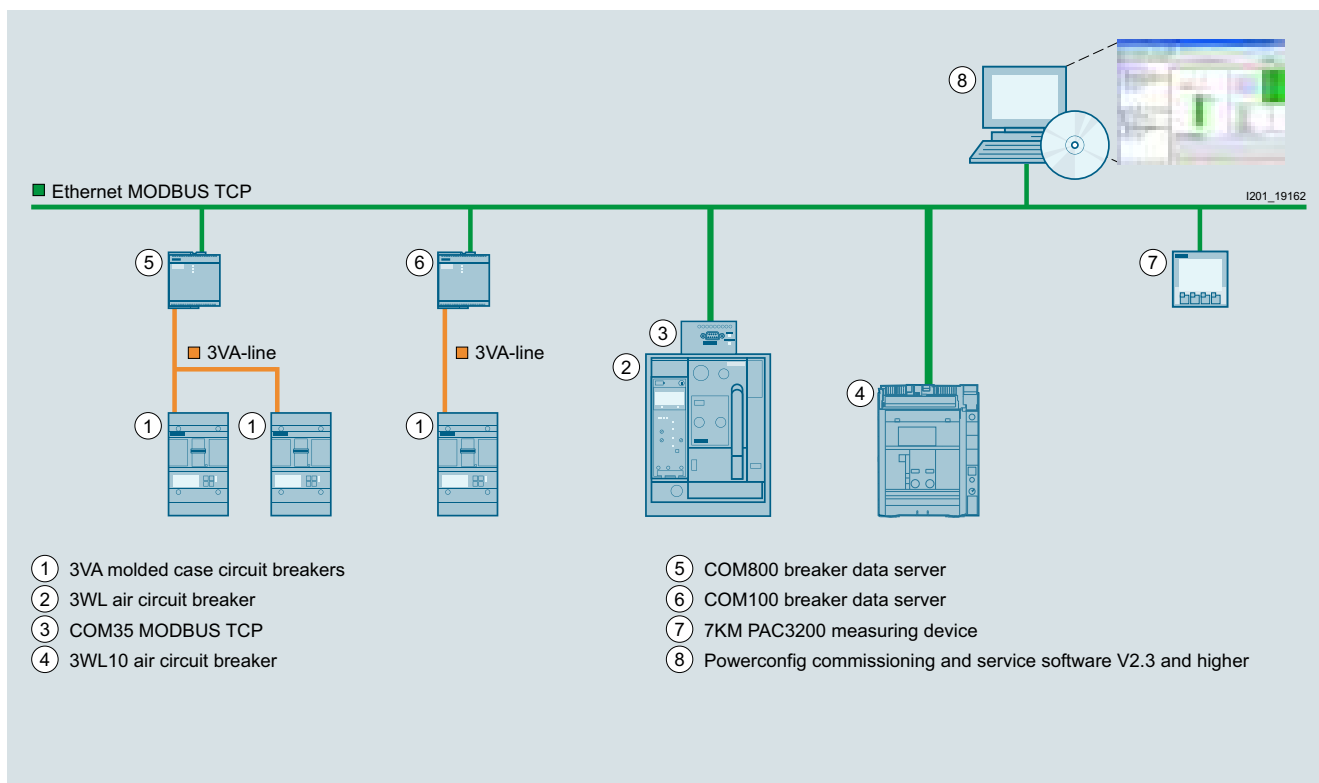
8

Ethernet MODBUS TCP

I201_19162

5

6

7

3

3VA-line

3VA-line

2

4

1

1

1

1 3VA molded case circuit breakers
2 3WL air circuit breaker
3 COM35 MODBUS TCP
4 3WL10 air circuit breaker

5 COM800 breaker data server
6 COM100 breaker data server
7 7KM PAC3200 measuring device
8 Powerconfig commissioning and service software V2.3 and higher